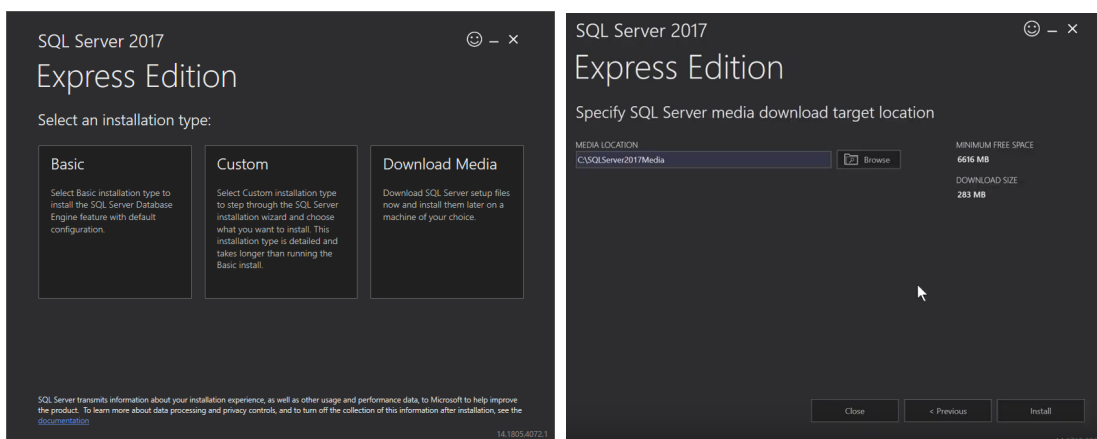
SQL Server 2017

☺ – ×

Express Edition

Select an installation type:

Basic

Select Basic installation type to install the SQL Server Database Engine feature with default configuration.

Custom

Select Custom installation type to step through the SQL Server installation wizard and choose what you want to install. This installation type is detailed and takes longer than running the Basic install.

Download Media

Download SQL Server setup files now and install them later on a machine of your choice.

SQL Server transmits information about your installation experience, as well as other usage and performance data, to Microsoft to help improve the product. To learn more about data processing and privacy controls, and to turn off the collection of this information after installation, see the documentation

14.1805.4072.1

SQL Server 2017

☺ – ×

Express Edition

Specify SQL Server media download target location

MEDIA LOCATION

C:\SQLServer2017Media

Browse

MINIMUM FREE SPACE

6616 MB

DOWNLOAD SIZE

283 MB

Close

< Previous

Install